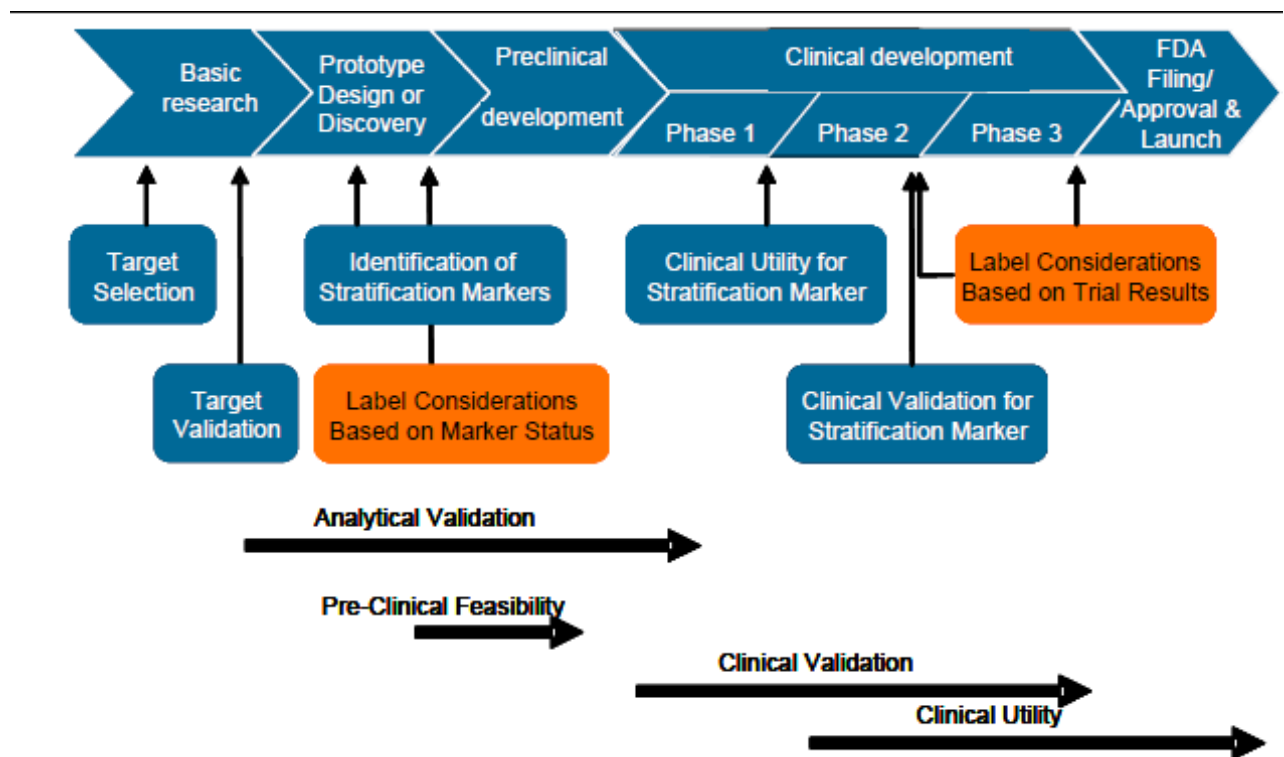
Basic research

Prototype Design or Discovery

Preclinical development

Clinical development

Phase 1

Phase 2

Phase 3

FDA Filing/ Approval & Launch

Target Selection

Target Validation

Identification of Stratification Markers

Label Considerations Based on Marker Status

Clinical Utility for Stratification Marker

Label Considerations Based on Trial Results

Clinical Validation for Stratification Marker

Analytical Validation

Pre-Clinical Feasibility

Clinical Validation

Clinical Utility